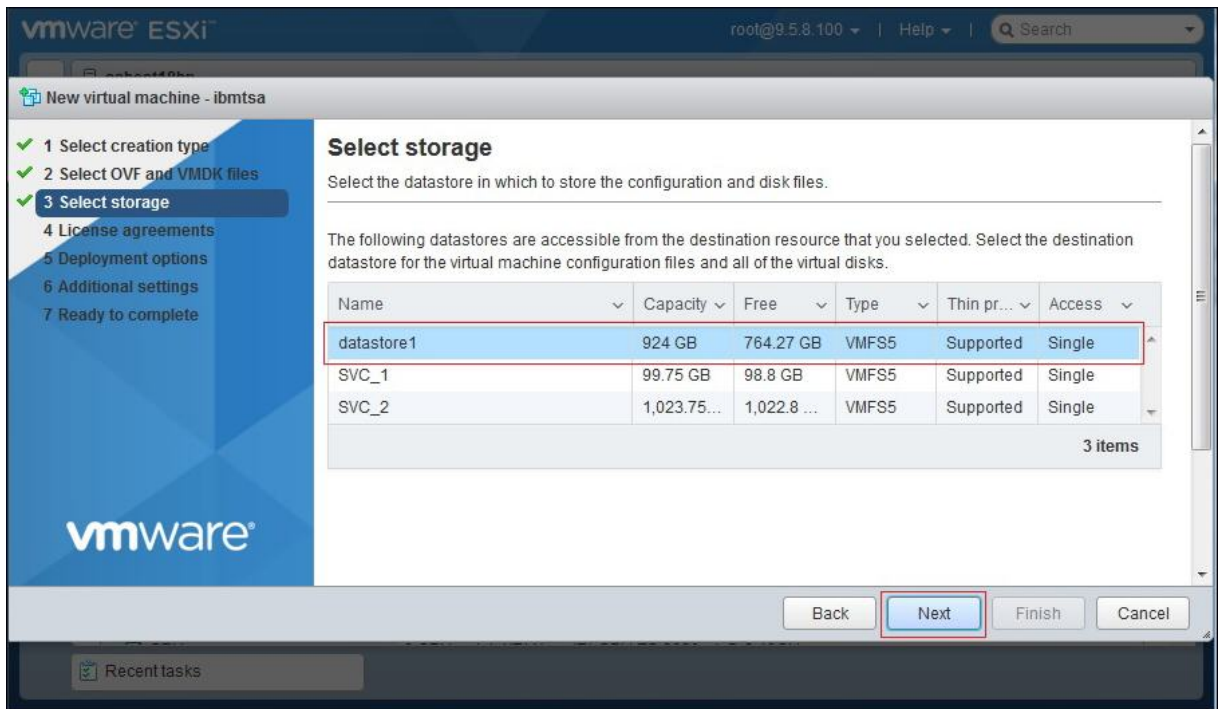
vmware ESXi

root@9.5.8.100 ▾ | Help ▾ | Search

New virtual machine - ibmtsa

✔ 1 Select creation type
✔ 2 Select OVF and VMDK files
✔ 3 Select storage
4 License agreements
5 Deployment options
6 Additional settings
7 Ready to complete

vmware

Select storage

Select the datastore in which to store the configuration and disk files.

The following datastores are accessible from the destination resource that you selected. Select the destination datastore for the virtual machine configuration files and all of the virtual disks.

| Name | Capacity | Free | Type | Thin pr... | Access |
|---|---|---|---|---|---|
| datastore1 | 924 GB | 764.27 GB | VMFS5 | Supported | Single |
| SVC_1 | 99.75 GB | 98.8 GB | VMFS5 | Supported | Single |
| SVC_2 | 1,023.75... | 1,022.8 ... | VMFS5 | Supported | Single |

3 items

Back Next Finish Cancel

Recent tasks